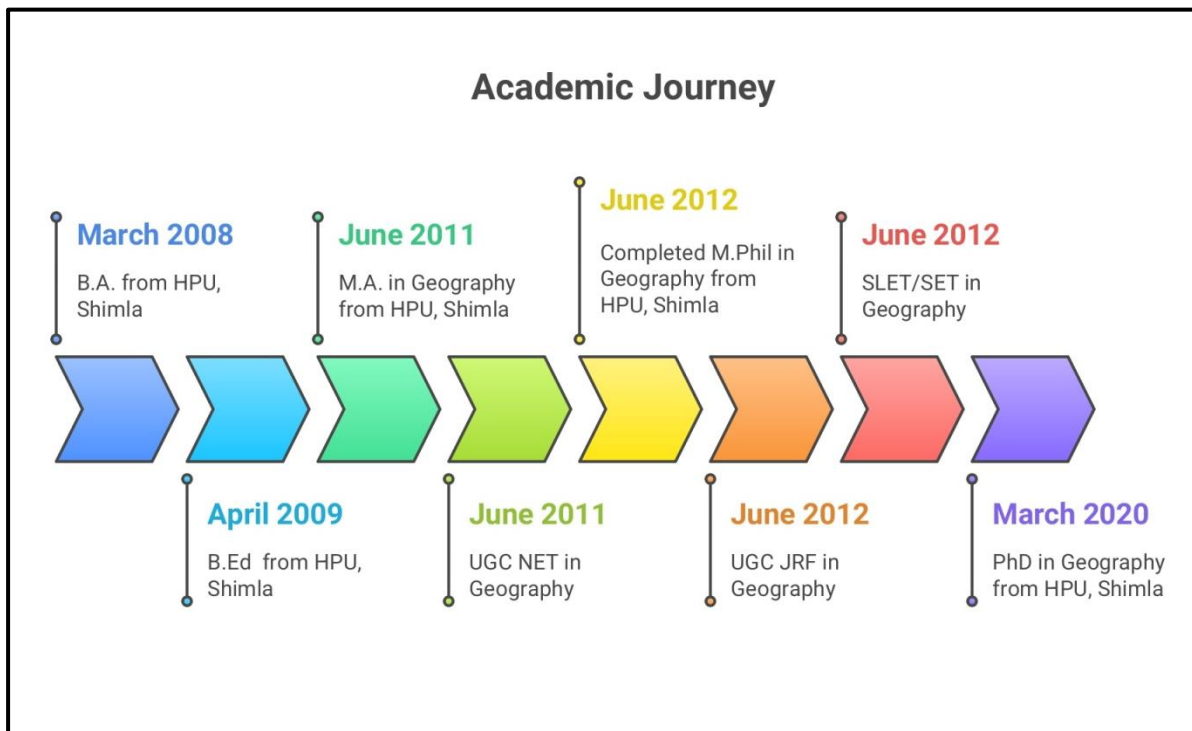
Academic Journey

March 2008
B.A. from HPU, Shimla

April 2009
B.Ed from HPU, Shimla

June 2011
M.A. in Geography from HPU, Shimla

June 2011
UGC NET in Geography

June 2012
Completed M.Phil in Geography from HPU, Shimla

June 2012
UGC JRF in Geography

June 2012
SLET/SET in Geography

March 2020
PhD in Geography from HPU, Shimla